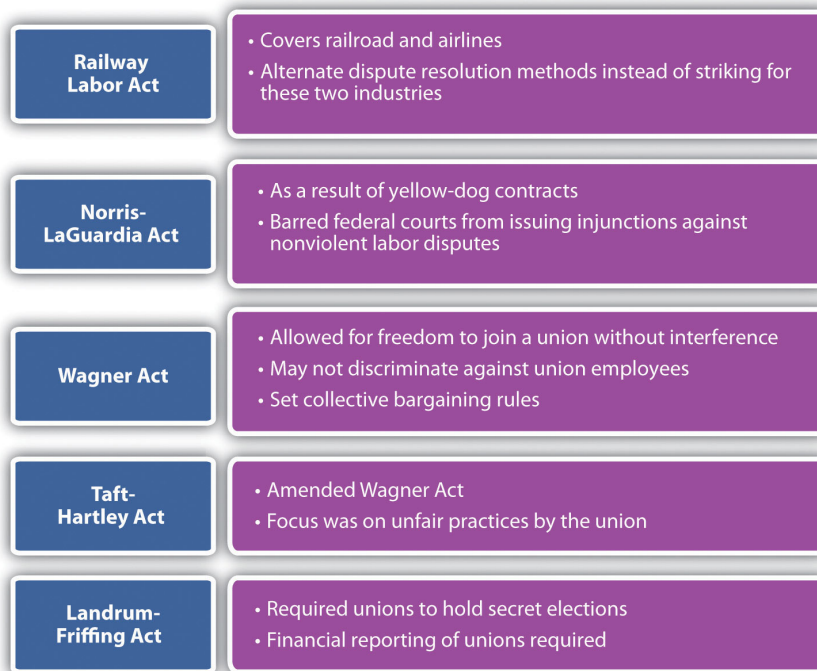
Railway Labor Act

• Covers railroad and airlines
• Alternate dispute resolution methods instead of striking for these two industries

Norris-LaGuardia Act

• As a result of yellow-dog contracts
• Barred federal courts from issuing injunctions against nonviolent labor disputes

Wagner Act

• Allowed for freedom to join a union without interference
• May not discriminate against union employees
• Set collective bargaining rules

Taft-Hartley Act

• Amended Wagner Act
• Focus was on unfair practices by the union

Landrum-Friffing Act

• Required unions to hold secret elections
• Financial reporting of unions required